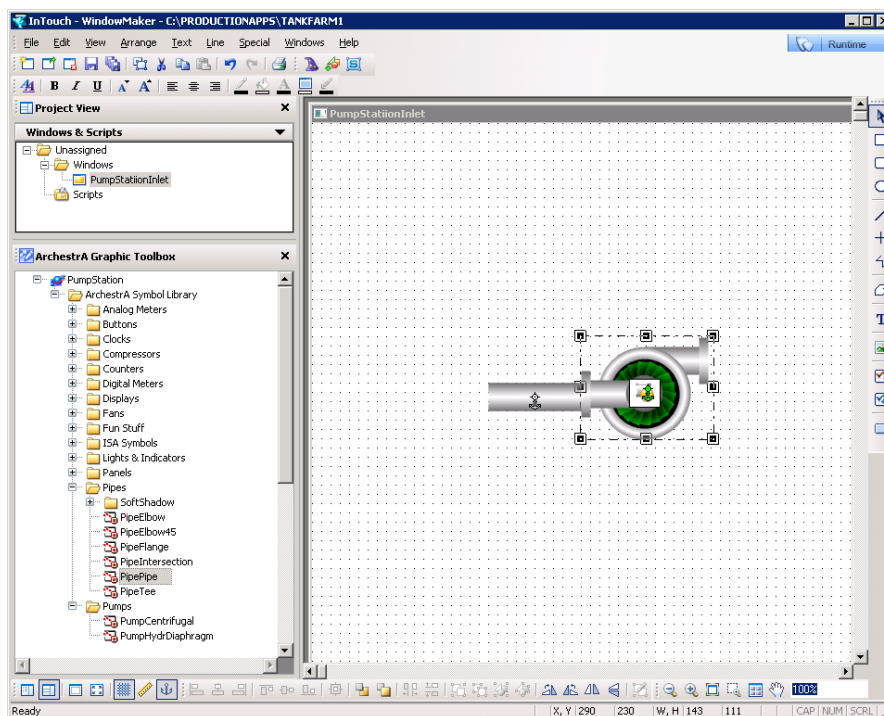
InTouch - WindowMaker - C:\PRODUCTIONAPPS\TANKFARM1

File Edit View Arrange Text Line Special Windows Help

Runtime

Project View

Windows & Scripts

Unassigned
Windows
PumpStatiionInlet
Scripts

ArchestrA Graphic Toolbox

PumpStation
ArchestrA Symbol Library
Analog Meters
Buttons
Clocks
Compressors
Counters
Digital Meters
Displays
Fans
Fun Stuff
ISA Symbols
Lights & Indicators
Panels
Pipes
SoftShadow
PipeElbow
PipeElbow45
PipeFlange
PipeIntersection
PipePipe
PipeTee
Pumps
PumpCentrifugal
PumpHydrDiaphragm

PumpStatiionInlet

100%

Ready | X, Y 290 | 230 | W, H 143 | 111 | CAP | NUM | SCRL